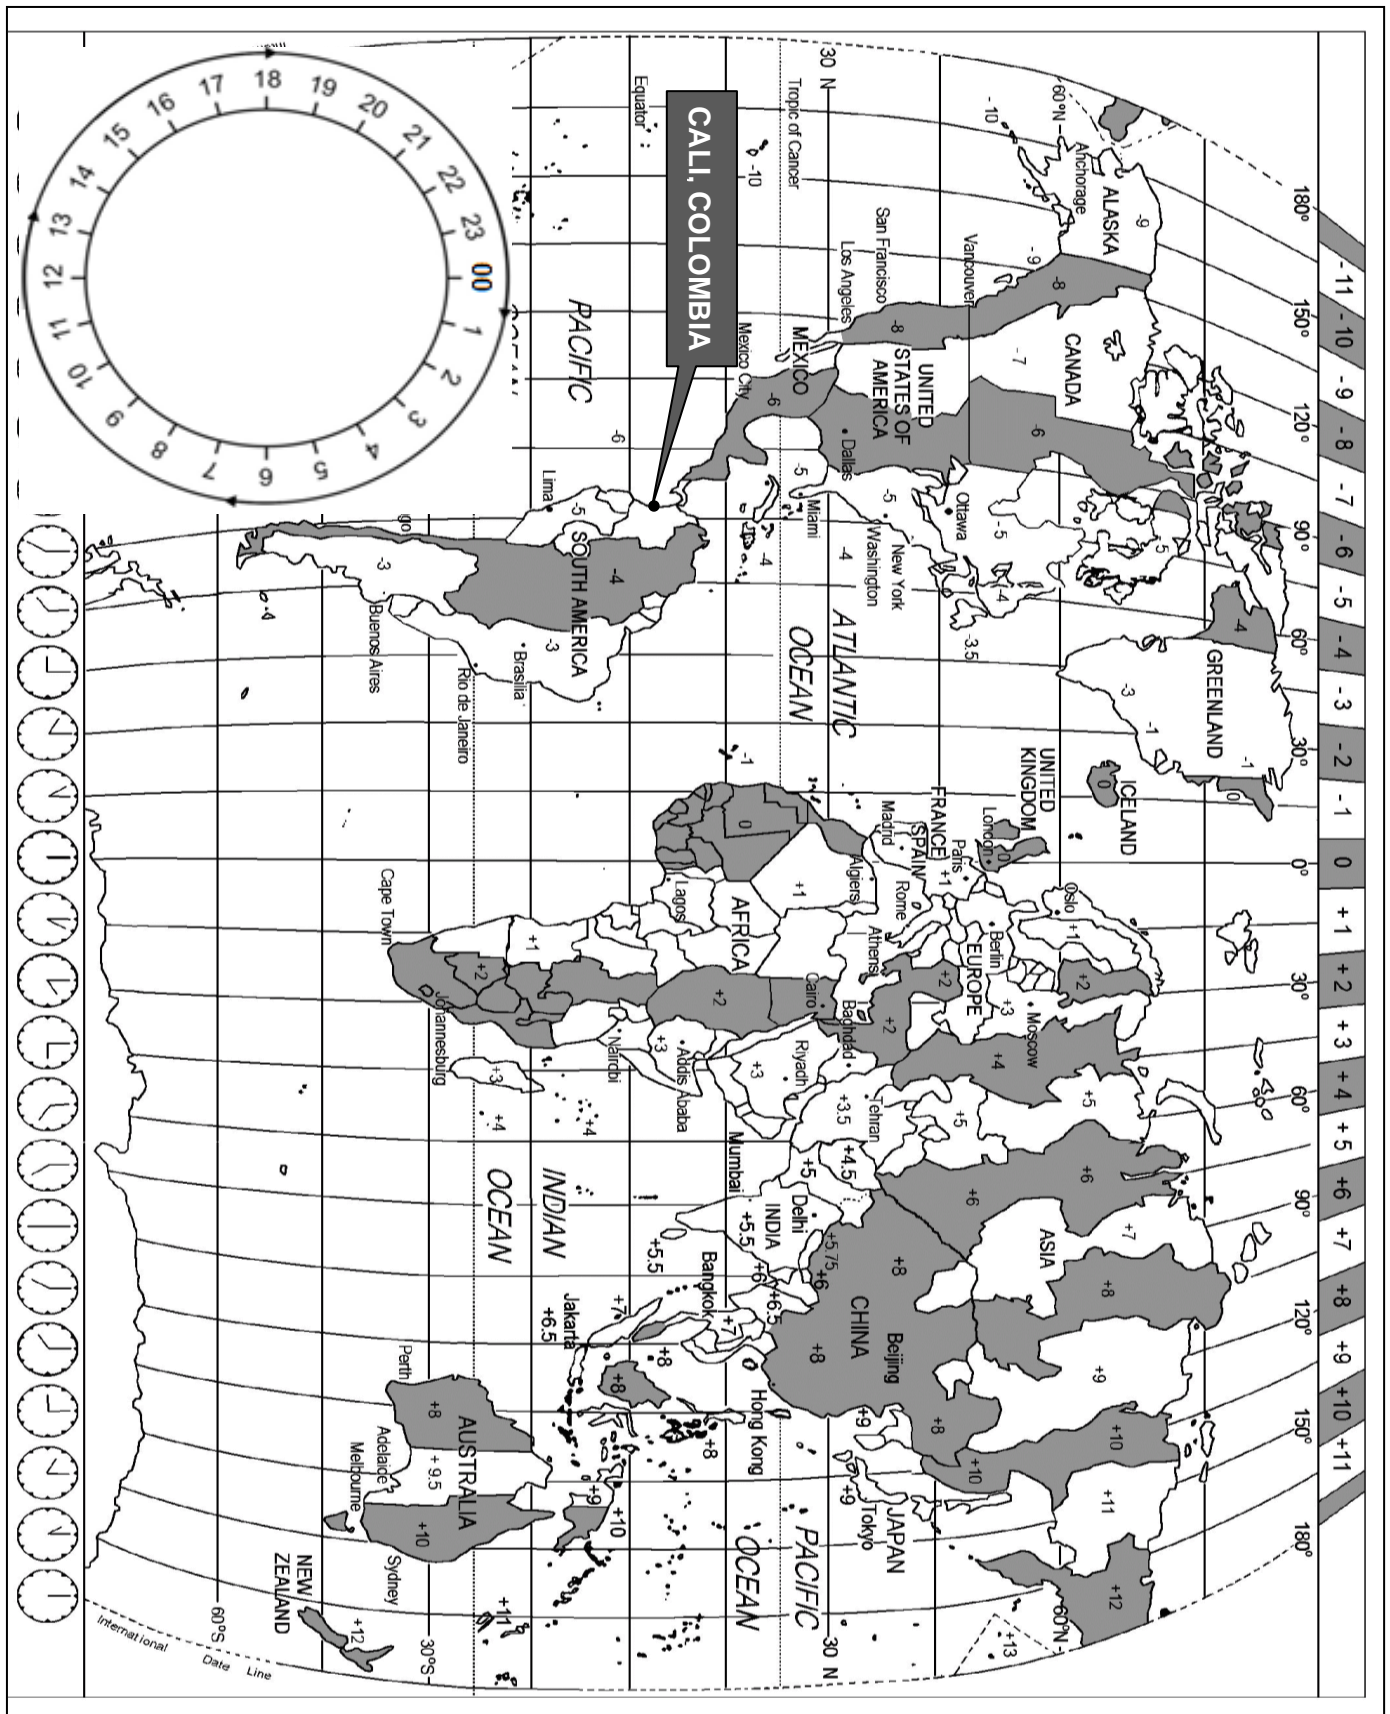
-11 -10 -9 -8 -7 -6 -5 -4 -3 -2 -1 0 +1 +2 +3 +4 +5 +6 +7 +8 +9 +10 +11

180° 150° 120° 90° 60° 30° 0° 30° 60° 90° 120° 150° 180°

CALI. COLOMBIA

60°N
30 N
Tropic of Cancer
Equator

ALASKA
Anchorage
-10
-9
-9
-8
Vancouver
San Francisco
Los Angeles
-8
CANADA
-7
-6
UNITED STATES OF AMERICA
Dallas
MEXICO
Mexico City
-6
-6
-10
PACIFIC
Ottawa
-5
-5
New York
Washington
-4
Miami
-5
-4
-3.5
-4
GREENLAND
-3
-1
-1
ICELAND
0
UNITED KINGDOM
London
Paris
FRANCE
+1
SPAIN
Madrid
Algiers
Rome
ATLANTIC
OCEAN
-1
-5
Lima
SOUTH AMERICA
-4
-3
Brasilia
Rio de Janeiro
Buenos Aires
-3
-4
0
+1
AFRICA
Lagos
+1
+2
+2
Cairo
Athens
Berlin
EUROPE
Oslo
+1
+2
+3
Moscow
+2
+2
Baghdad
+3
Riyadh
+3
Addis Ababa
Nairobi
+3
Johannesburg
Cape Town
+4
+4
+3.5
Tehran
+4
+5
+5
+4.5
+5
Mumbai
Delhi
INDIA
+5.5
+5.75
+6
+6
+6
+7
ASIA
+8
+8
CHINA
Beijing
+8
+9
+8
+10
+10
+11
+12
+13
+6.5
+7
Bangkok
+7
+8
+8
Hong Kong
+8
+9
+9
Tokyo
JAPAN
PACIFIC
OCEAN
INDIAN
OCEAN
+5.5
Jakarta
+6.5
+7
+9
+10
AUSTRALIA
+8
+9.5
+10
Perth
Adelaide
Melbourne
Sydney
+11
NEW ZEALAND
+12
30°S
60°S
International Date Line

00 1 2 3 4 5 6 7 8 9 10 11 12 13 14 15 16 17 18 19 20 21 22 23